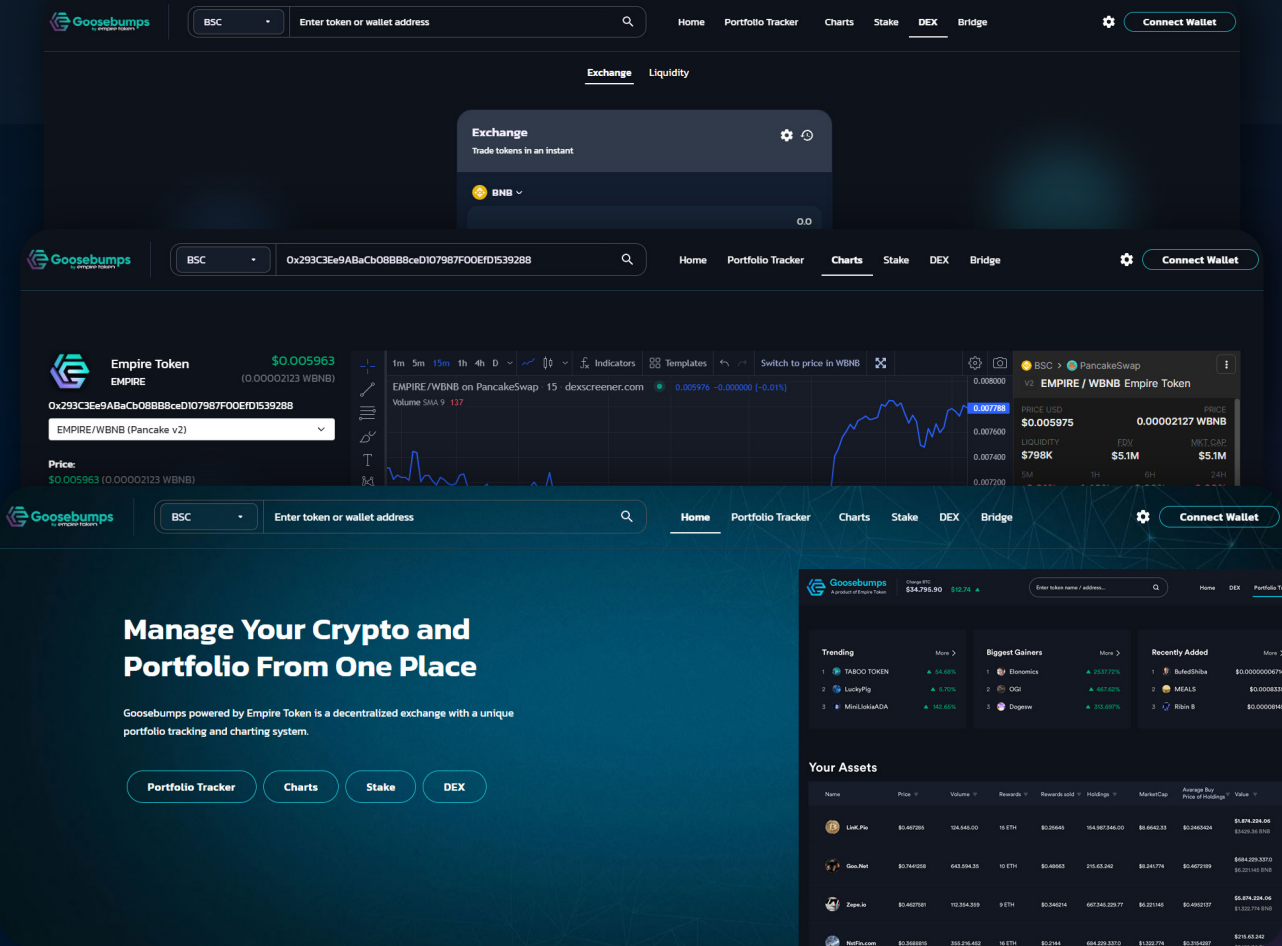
Goosebumps by empire token
BSC
Enter token or wallet address
Home Portfolio Tracker Charts Stake DEX Bridge
Connect Wallet

Exchange Liquidity

Exchange
Trade tokens in an instant
BNB
0.0

Goosebumps by empire token
BSC
0x293C3Ee9ABaCb08BB8ceD107987F00EfD1539288
Home Portfolio Tracker Charts Stake DEX Bridge
Connect Wallet

Empire Token
EMPIRE
$0.005963
(0.00002123 WBNB)
0x293C3Ee9ABaCb08BB8ceD107987F00EfD1539288
EMPIRE/WBNB (Pancake v2)
Price:
$0.005963 (0.00002123 WBNB)

1m 5m 15m 1h 4h D Indicators Templates Switch to price in WBNB
EMPIRE/WBNB on PancakeSwap 15 dexscreener.com 0.005976 −0.000000 (−0.01%)
Volume SMA 9 137
0.008000
0.007788
0.007600
0.007400
0.007200

BSC > PancakeSwap
V2 EMPIRE / WBNB Empire Token
PRICE USD $0.005975
PRICE 0.00002127 WBNB
LIQUIDITY $798K
FDV $5.1M
MKT CAP $5.1M
5M 1H 6H 24H

Goosebumps by empire token
BSC
Enter token or wallet address
Home Portfolio Tracker Charts Stake DEX Bridge
Connect Wallet

Manage Your Crypto and Portfolio From One Place

Goosebumps powered by Empire Token is a decentralized exchange with a unique portfolio tracking and charting system.

Portfolio Tracker Charts Stake DEX

Goosebumps
A product of Empire Token
Change BTC
$34,795.90 $12.74
Enter token name / address...
Home DEX Portfolio T

Trending More
1 TABOO TOKEN 54.68%
2 LuckyPig 5.70%
3 MiniLiokiaADA 142.65%

Biggest Gainers More
1 Elonomics 2537.72%
2 OGI 467.62%
3 Dogesw 315.697%

Recently Added More
1 BufedShiba $0.000000067
2 MEALS $0.000833
3 Ribin B $0.00008

Your Assets

| Name | Price | Volume | Rewards | Rewards sold | Holdings | MarketCap | Average Buy Price of Holdings | Value |
|---|---|---|---|---|---|---|---|---|
| LinK.Pio | $0.467285 | 124,545.00 | 15 ETH | $0.25646 | 164,987,346.00 | $6.6642.33 | $0.2463424 | $1,874,224.06 $3429.36 BNB |
| Goo.Net | $0.7441258 | 643,594.35 | 10 ETH | $0.46663 | 215,63,242 | $0.241774 | $0.4672189 | $684,229.337.0 $6,221.145 BNB |
| Zepe.io | $0.4627581 | 112,354.359 | 9 ETH | $0.346214 | 667,345,229.77 | $6,221.145 | $0.4952137 | $5,874,224.06 $1,322.774 BNB |
| NetFin.com | $0.3688815 | 355,216,452 | 16 ETH | $0.2144 | 684,229,337.0 | $1,322.774 | $0.3154287 | $216,63,242 |